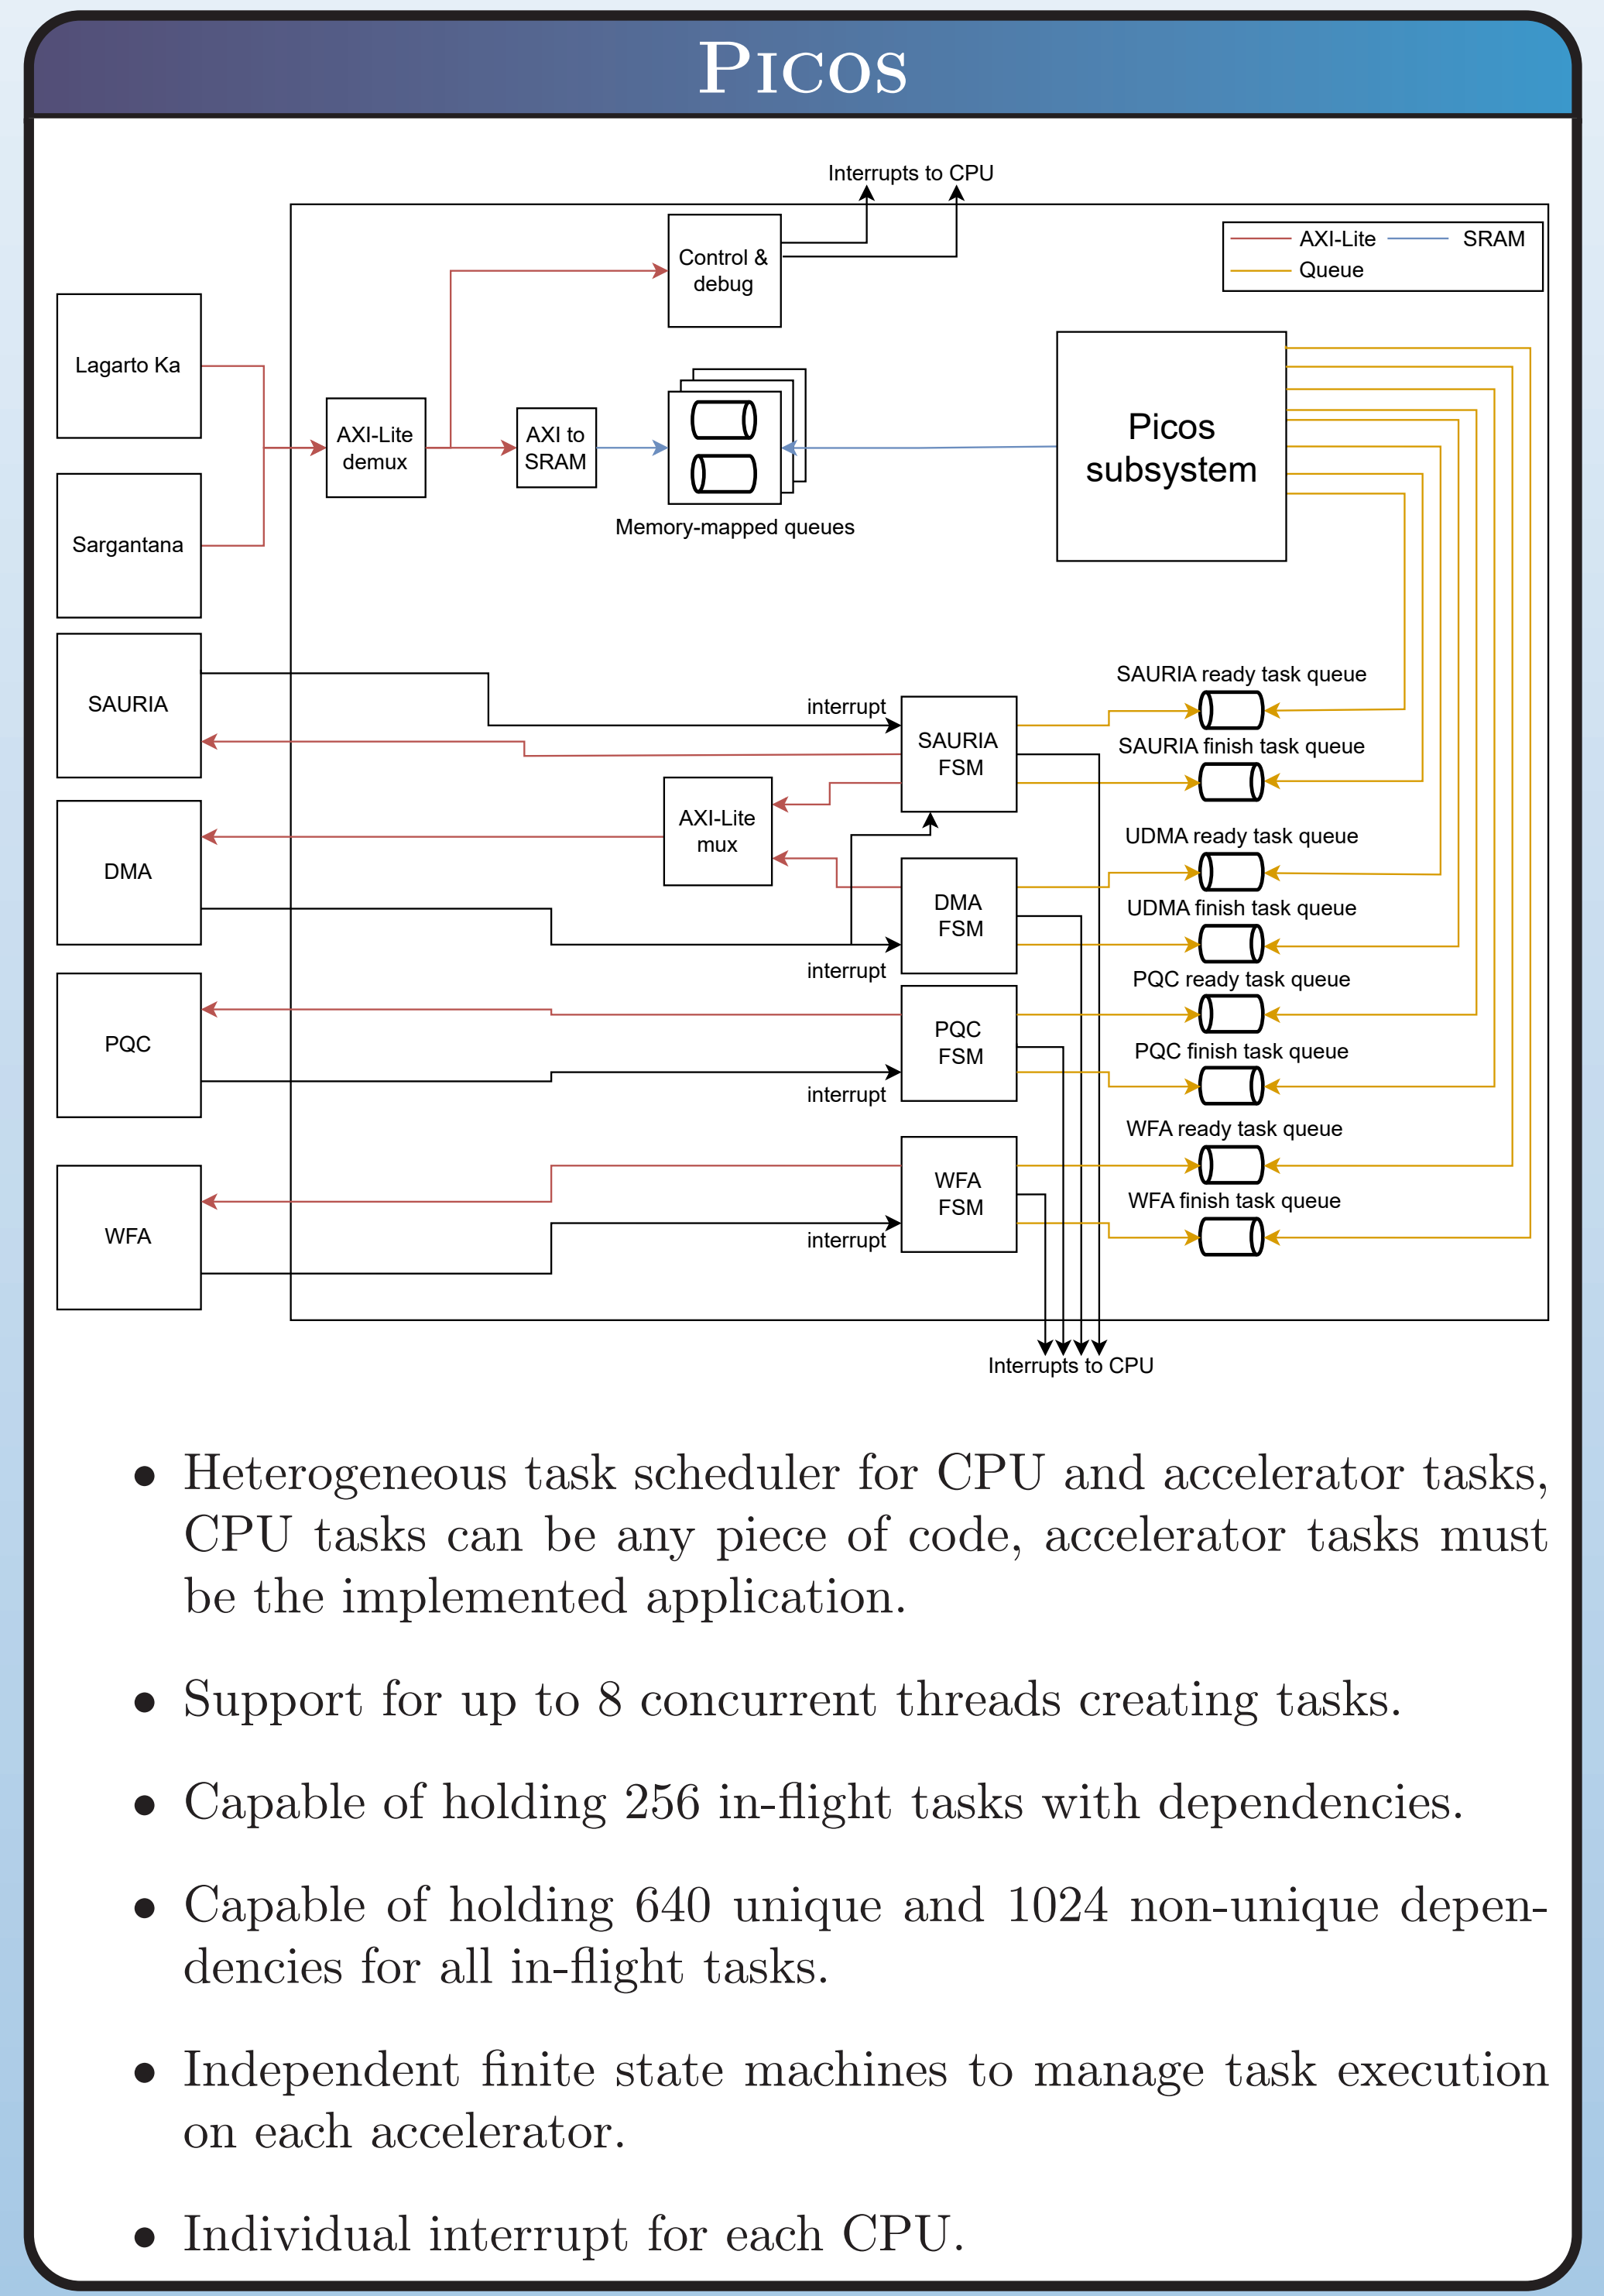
PICOS

Interrupts to CPU

AXI-Lite SRAM Queue

Control & debug

Lagarto Ka

AXI-Lite demux

AXI to SRAM

Memory-mapped queues

Picos subsystem

Sargantana

SAURIA

SAURIA ready task queue

interrupt

SAURIA FSM

SAURIA finish task queue

AXI-Lite mux

DMA

UDMA ready task queue

DMA FSM

UDMA finish task queue

interrupt

PQC ready task queue

PQC

PQC FSM

PQC finish task queue

interrupt

WFA ready task queue

WFA

WFA FSM

WFA finish task queue

interrupt

Interrupts to CPU

• Heterogeneous task scheduler for CPU and accelerator tasks, CPU tasks can be any piece of code, accelerator tasks must be the implemented application.

• Support for up to 8 concurrent threads creating tasks.

• Capable of holding 256 in-flight tasks with dependencies.

• Capable of holding 640 unique and 1024 non-unique dependencies for all in-flight tasks.

• Independent finite state machines to manage task execution on each accelerator.

• Individual interrupt for each CPU.